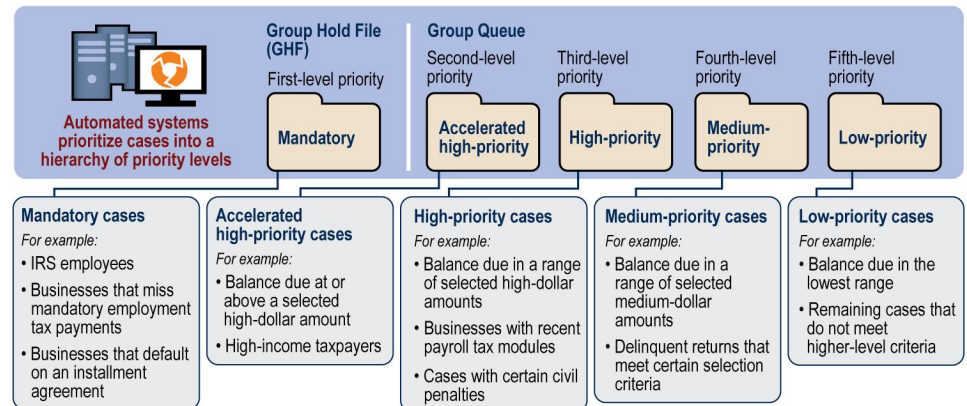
Automated systems prioritize cases into a hierarchy of priority levels

Group Hold File (GHF)
First-level priority
Mandatory

Group Queue
Second-level priority
Accelerated high-priority

Third-level priority
High-priority

Fourth-level priority
Medium-priority

Fifth-level priority
Low-priority

Mandatory cases
For example:
• IRS employees
• Businesses that miss mandatory employment tax payments
• Businesses that default on an installment agreement

Accelerated high-priority cases
For example:
• Balance due at or above a selected high-dollar amount
• High-income taxpayers

High-priority cases
For example:
• Balance due in a range of selected high-dollar amounts
• Businesses with recent payroll tax modules
• Cases with certain civil penalties

Medium-priority cases
For example:
• Balance due in a range of selected medium-dollar amounts
• Delinquent returns that meet certain selection criteria

Low-priority cases
For example:
• Balance due in the lowest range
• Remaining cases that do not meet higher-level criteria